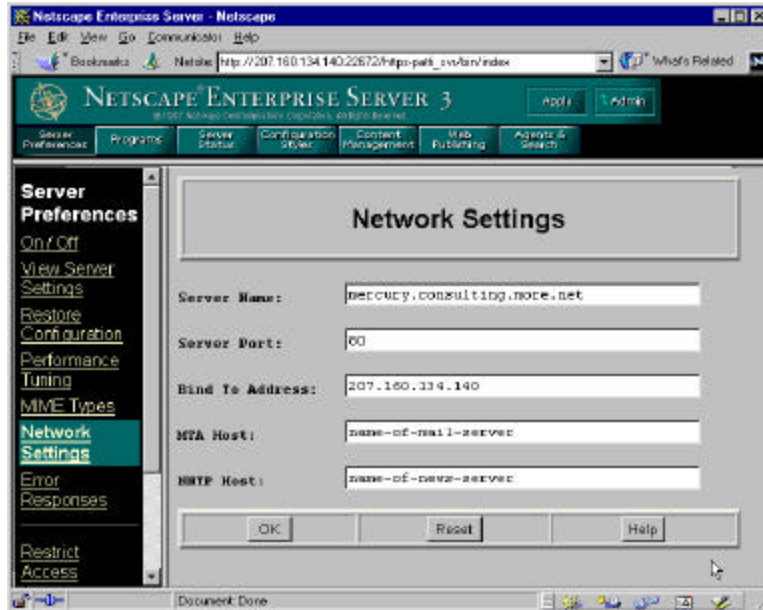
Netscape Enterprise Server - Netscape

File Edit View Go Communicator Help

Bookmarks Netsite: http://207.160.134.140:22672/https-path_svr/bin/index What's Related

NETSCAPE® ENTERPRISE SERVER 3

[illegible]

Apply Admin

Server Preferences Programs Server Status Configuration Styles Content Management Web Publishing Agents & Search

Server Preferences

On / Off

View Server Settings

Restore Configuration

Performance Tuning

MIME Types

Network Settings

Error Responses

Restrict Access

Network Settings

Server Name: mercury.consulting.more.net

Server Port: 80

Bind To Address: 207.160.134.140

MTA Host: name-of-mail-server

NNTP Host: name-of-news-server

OK Reset Help

Document: Done